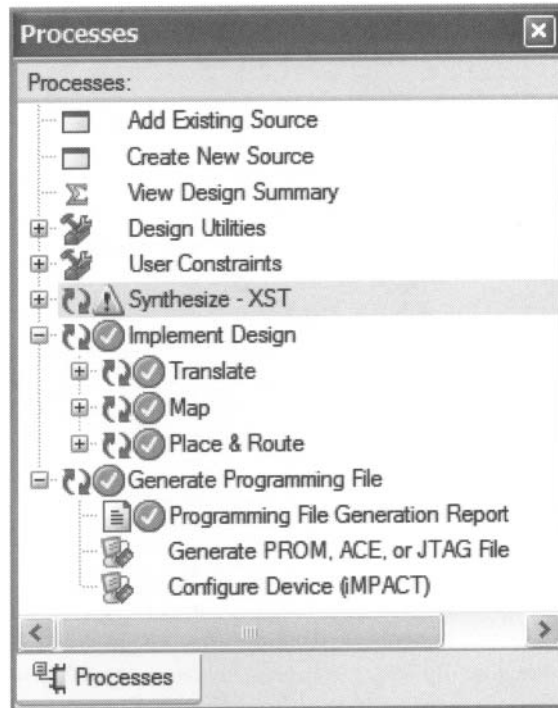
Processes

Processes:

Add Existing Source

Create New Source

View Design Summary

Design Utilities

User Constraints

Synthesize - XST

Implement Design

Translate

Map

Place & Route

Generate Programming File

Programming File Generation Report

Generate PROM, ACE, or JTAG File

Configure Device (iMPACT)

Processes